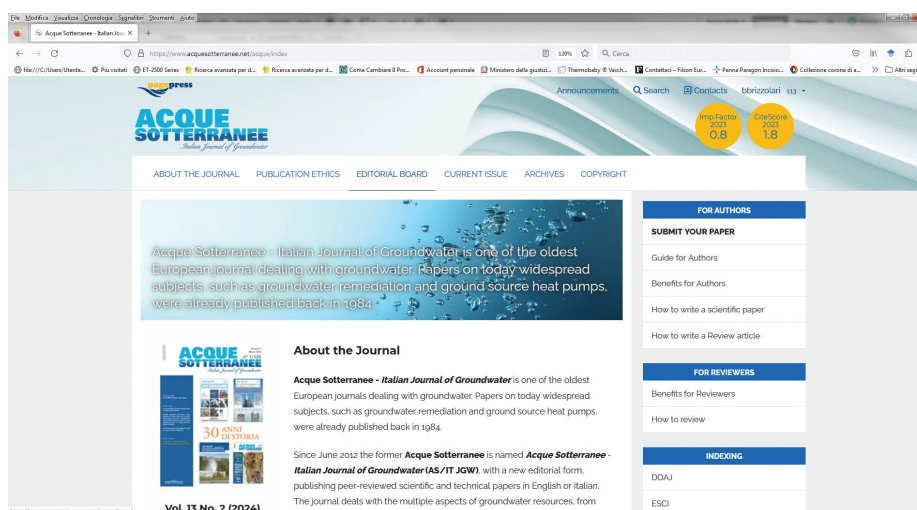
File Modifica Visualizza Cronologia Segnalibri Strumenti Aiuto

Acque Sotterranee - Italian Jour ×

https://www.acquesotterranee.net/acque/index

120%

Cerca

file:///C:/Users/Utente... Più visitati ET-2500 Series Ricerca avanzata per d... Ricerca avanzata per d... Come Cambiare Il Pro... Account personale Ministero della giustizi... Thermobaby ® Vesch... Contattaci – Filson Eur... Penne Paragon Incisio... Collezione corona di a... Altri segn

pagepress

ACQUE SOTTERRANEE

Italian Journal of Groundwater

Announcements Search Contacts bbrizzolari 113

Imp.Factor 2023 0.8

CiteScore 2023 1.8

ABOUT THE JOURNAL PUBLICATION ETHICS EDITORIAL BOARD CURRENT ISSUE ARCHIVES COPYRIGHT

Acque Sotterranee - Italian Journal of Groundwater is one of the oldest European journal dealing with groundwater. Papers on today widespread subjects, such as groundwater remediation and ground source heat pumps, were already published back in 1984.

ACQUE SOTTERRANEE

30 ANNI DI STORIA

Vol. 13 No. 2 (2024)

About the Journal

Acque Sotterranee - Italian Journal of Groundwater is one of the oldest European journals dealing with groundwater. Papers on today widespread subjects, such as groundwater remediation and ground source heat pumps, were already published back in 1984.

Since June 2012 the former Acque Sotterranee is named Acque Sotterranee - Italian Journal of Groundwater (AS/IT JGW), with a new editorial form, publishing peer-reviewed scientific and technical papers in English or Italian. The journal deals with the multiple aspects of groundwater resources, from

FOR AUTHORS

SUBMIT YOUR PAPER

Guide for Authors

Benefits for Authors

How to write a scientific paper

How to write a Review article

FOR REVIEWERS

Benefits for Reviewers

How to review

INDEXING

DOAJ

ESCI